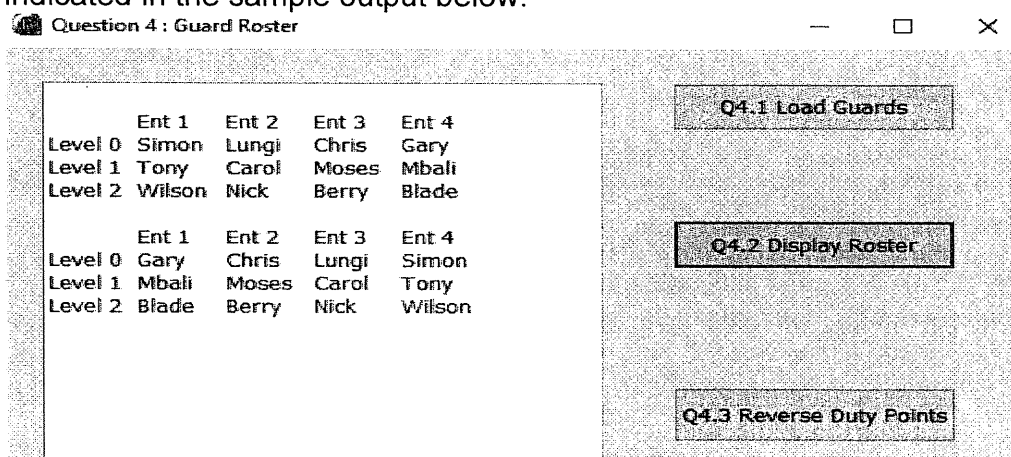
indicated in the sample output below.

Question 4 : Guard Roster

|  | Ent 1 | Ent 2 | Ent 3 | Ent 4 |
|---|---|---|---|---|
| Level 0 | Simon | Lungi | Chris | Gary |
| Level 1 | Tony | Carol | Moses | Mbali |
| Level 2 | Wilson | Nick | Berry | Blade |

|  | Ent 1 | Ent 2 | Ent 3 | Ent 4 |
|---|---|---|---|---|
| Level 0 | Gary | Chris | Lungi | Simon |
| Level 1 | Mbali | Moses | Carol | Tony |
| Level 2 | Blade | Berry | Nick | Wilson |

Q4.1 Load Guards

Q4.2 Display Roster

Q4.3 Reverse Duty Points